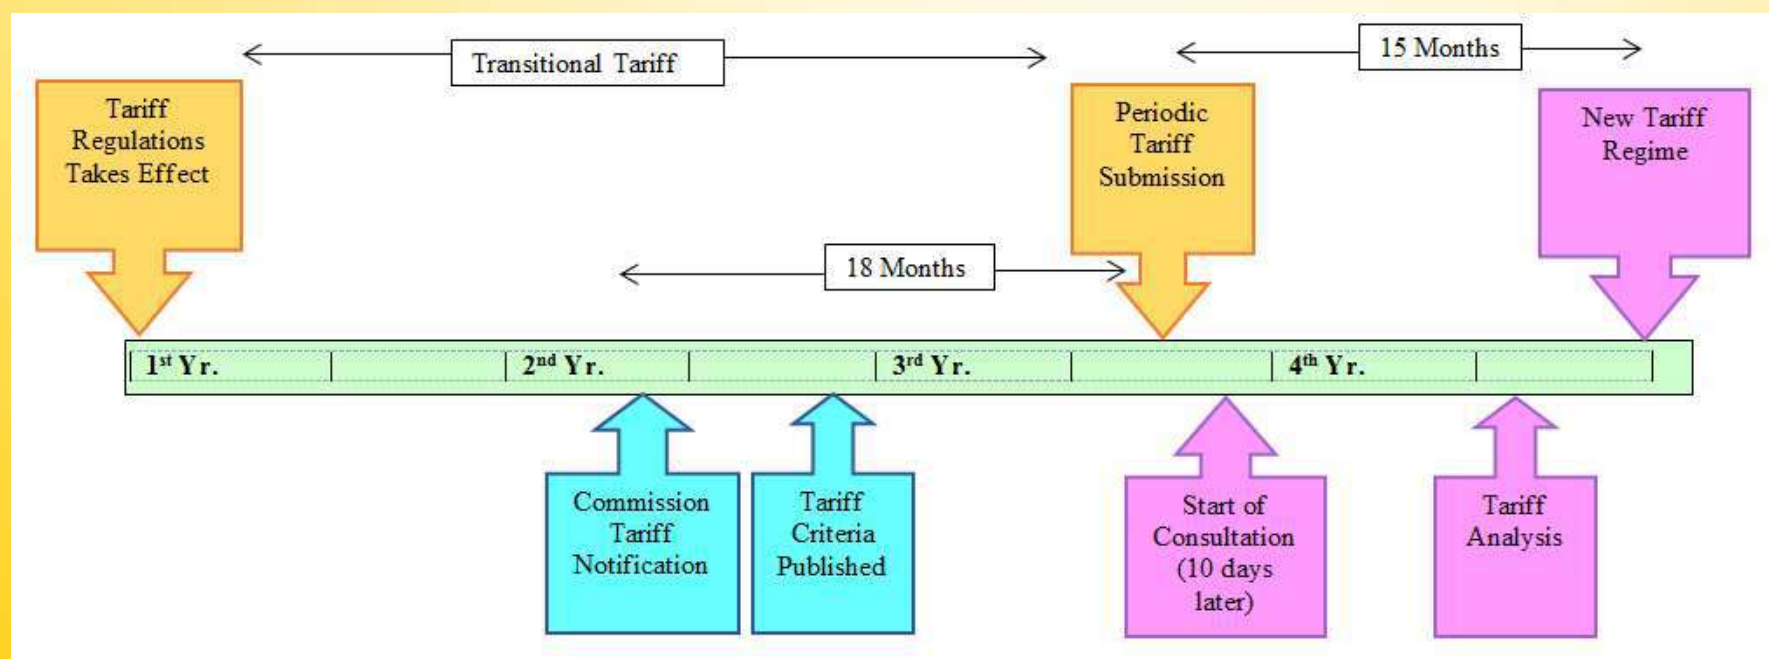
Transitional Tariff

15 Months

Tariff Regulations Takes Effect

Periodic Tariff Submission

New Tariff Regime

18 Months

1st Yr.

2nd Yr.

3rd Yr.

4th Yr.

Commission Tariff Notification

Tariff Criteria Published

Start of Consultation (10 days later)

Tariff Analysis